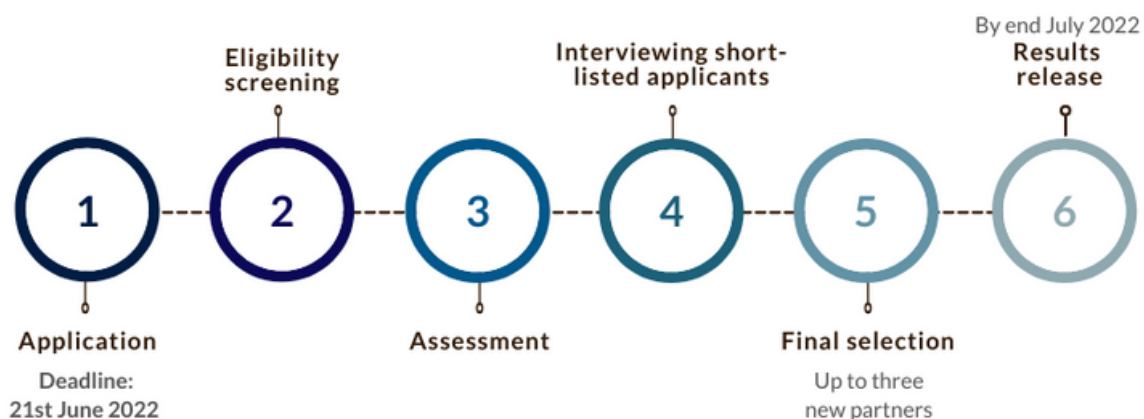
1

Application

Deadline:
21st June 2022

Eligibility screening

2

3

Assessment

Interviewing short-listed applicants

4

5

Final selection

Up to three new partners

By end July 2022

Results release

6